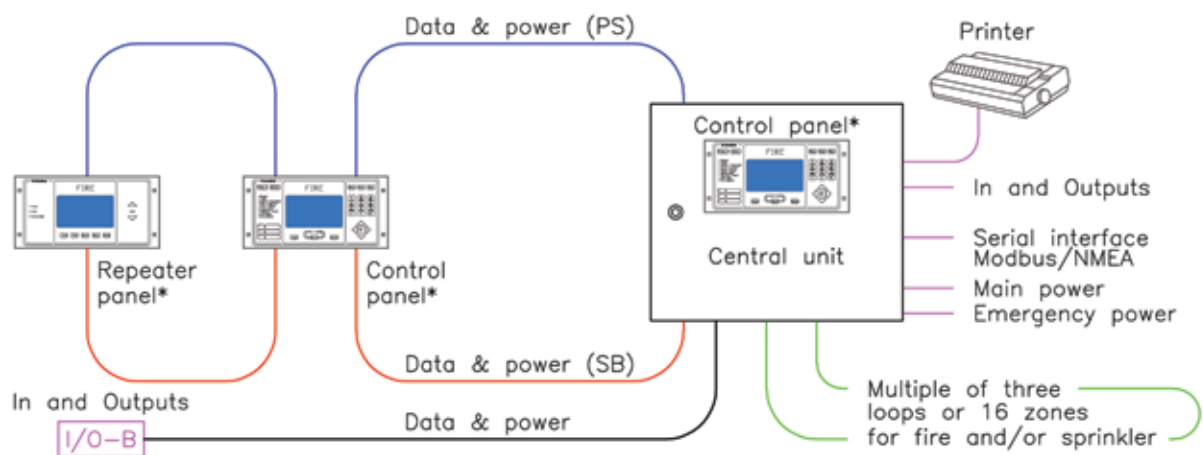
Data & power (PS)

Printer

Control panel*

FIRE

FIRE

FIRE

In and Outputs

Serial interface
Modbus/NMEA

Central unit

Repeater
panel*

Control
panel*

Main power

Emergency power

Data & power (SB)

Multiple of three
loops or 16 zones
for fire and/or sprinkler

In and Outputs

I/O-B

Data & power